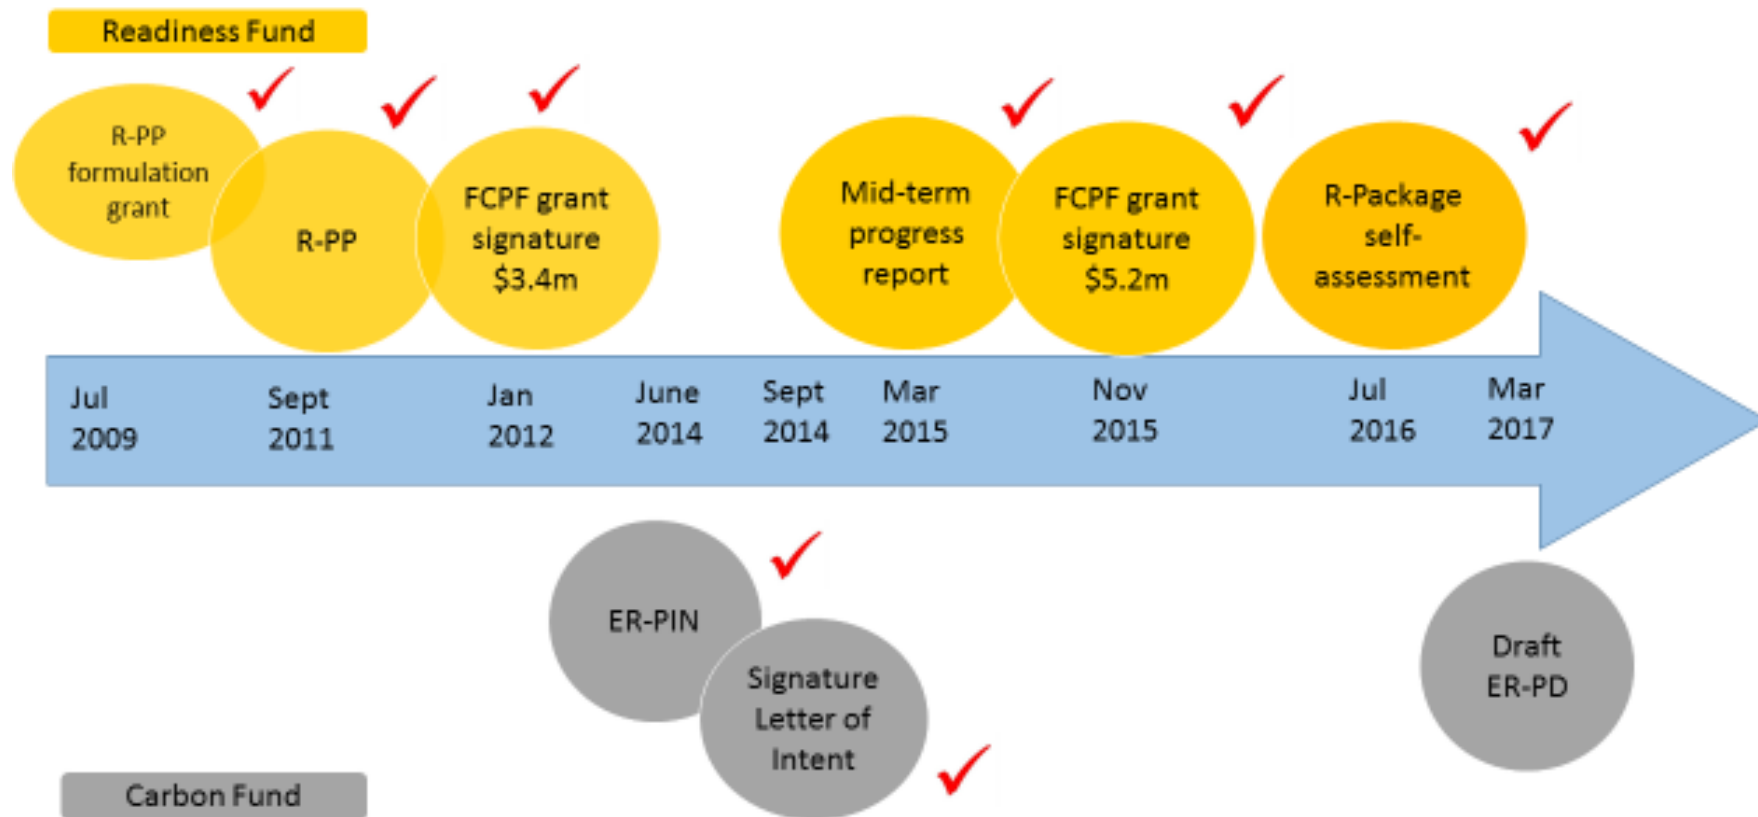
Readiness Fund

R-PP formulation grant

R-PP

FCPF grant signature $3.4m

Mid-term progress report

FCPF grant signature $5.2m

R-Package self-assessment

Jul 2009

Sept 2011

Jan 2012

June 2014

Sept 2014

Mar 2015

Nov 2015

Jul 2016

Mar 2017

ER-PIN

Signature Letter of Intent

Draft ER-PD

Carbon Fund